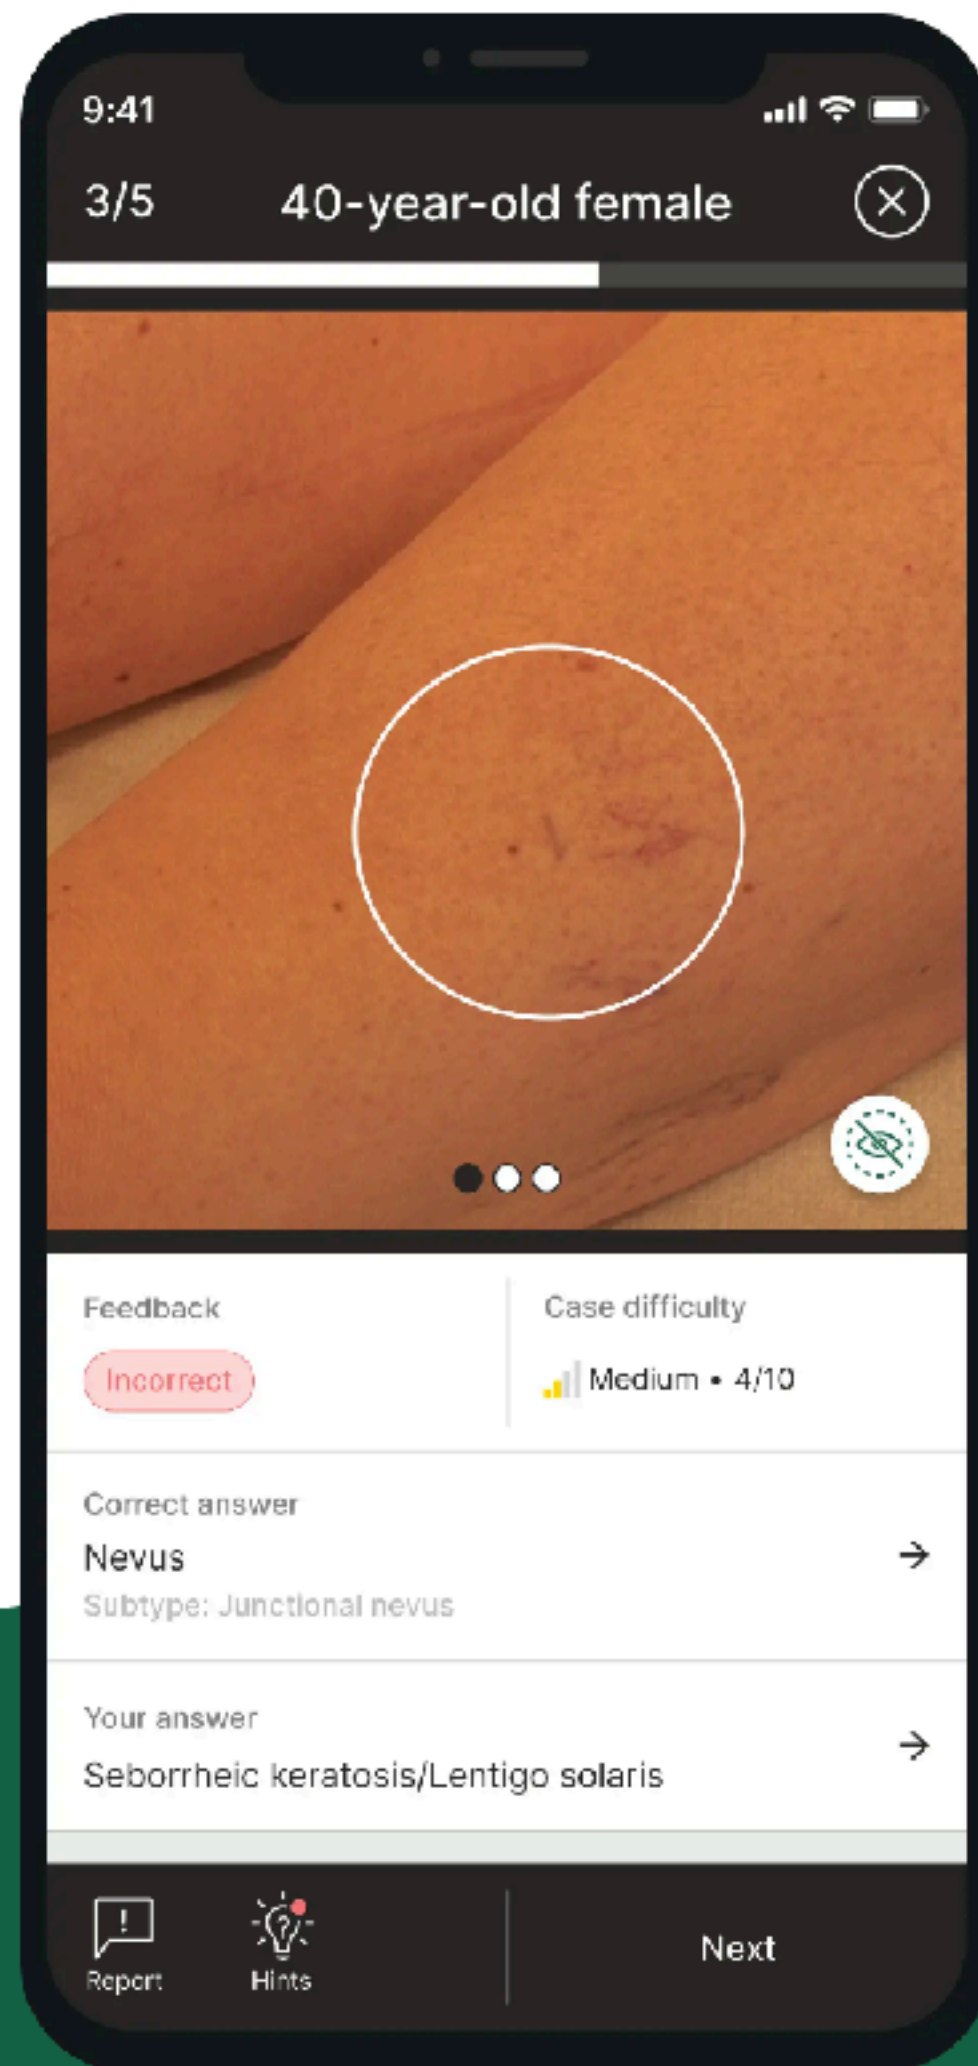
9:41

3/5 40-year-old female

Feedback

Incorrect

Case difficulty

Medium • 4/10

Correct answer

Nevus

Subtype: Junctional nevus

Your answer

Seborrheic keratosis/Lentigo solaris

Report

Hints

Next